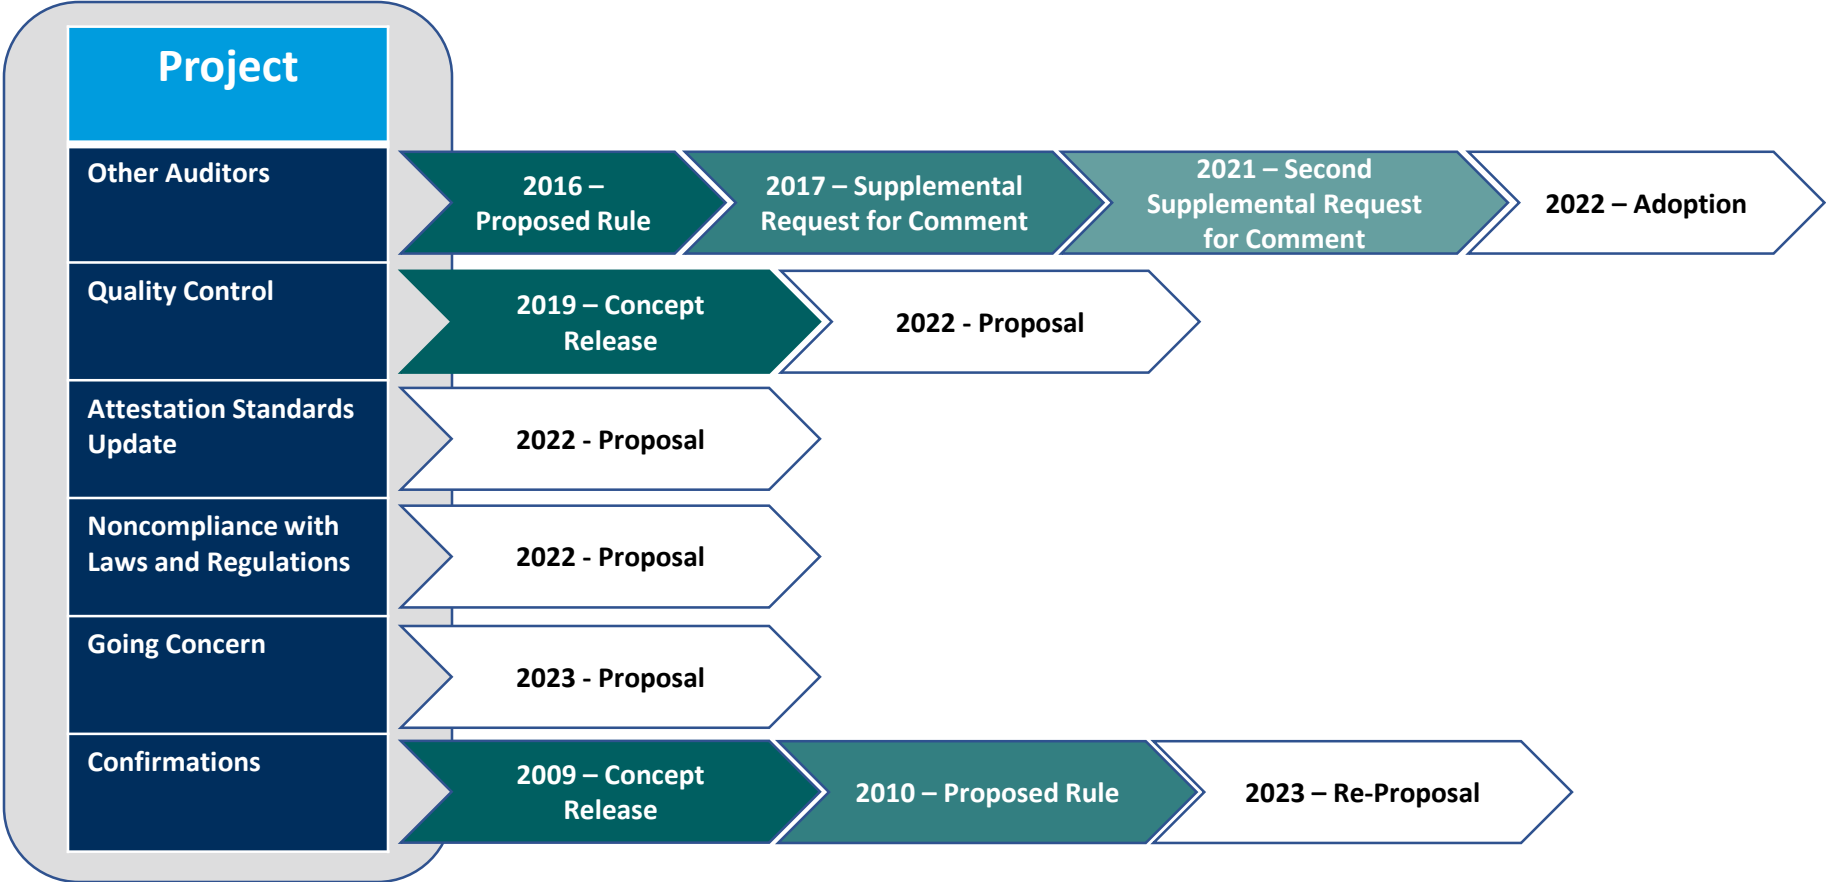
Project

Other Auditors

2016 – Proposed Rule

2017 – Supplemental Request for Comment

2021 – Second Supplemental Request for Comment

2022 – Adoption

Quality Control

2019 – Concept Release

2022 - Proposal

Attestation Standards Update

2022 - Proposal

Noncompliance with Laws and Regulations

2022 - Proposal

Going Concern

2023 - Proposal

Confirmations

2009 – Concept Release

2010 – Proposed Rule

2023 – Re-Proposal